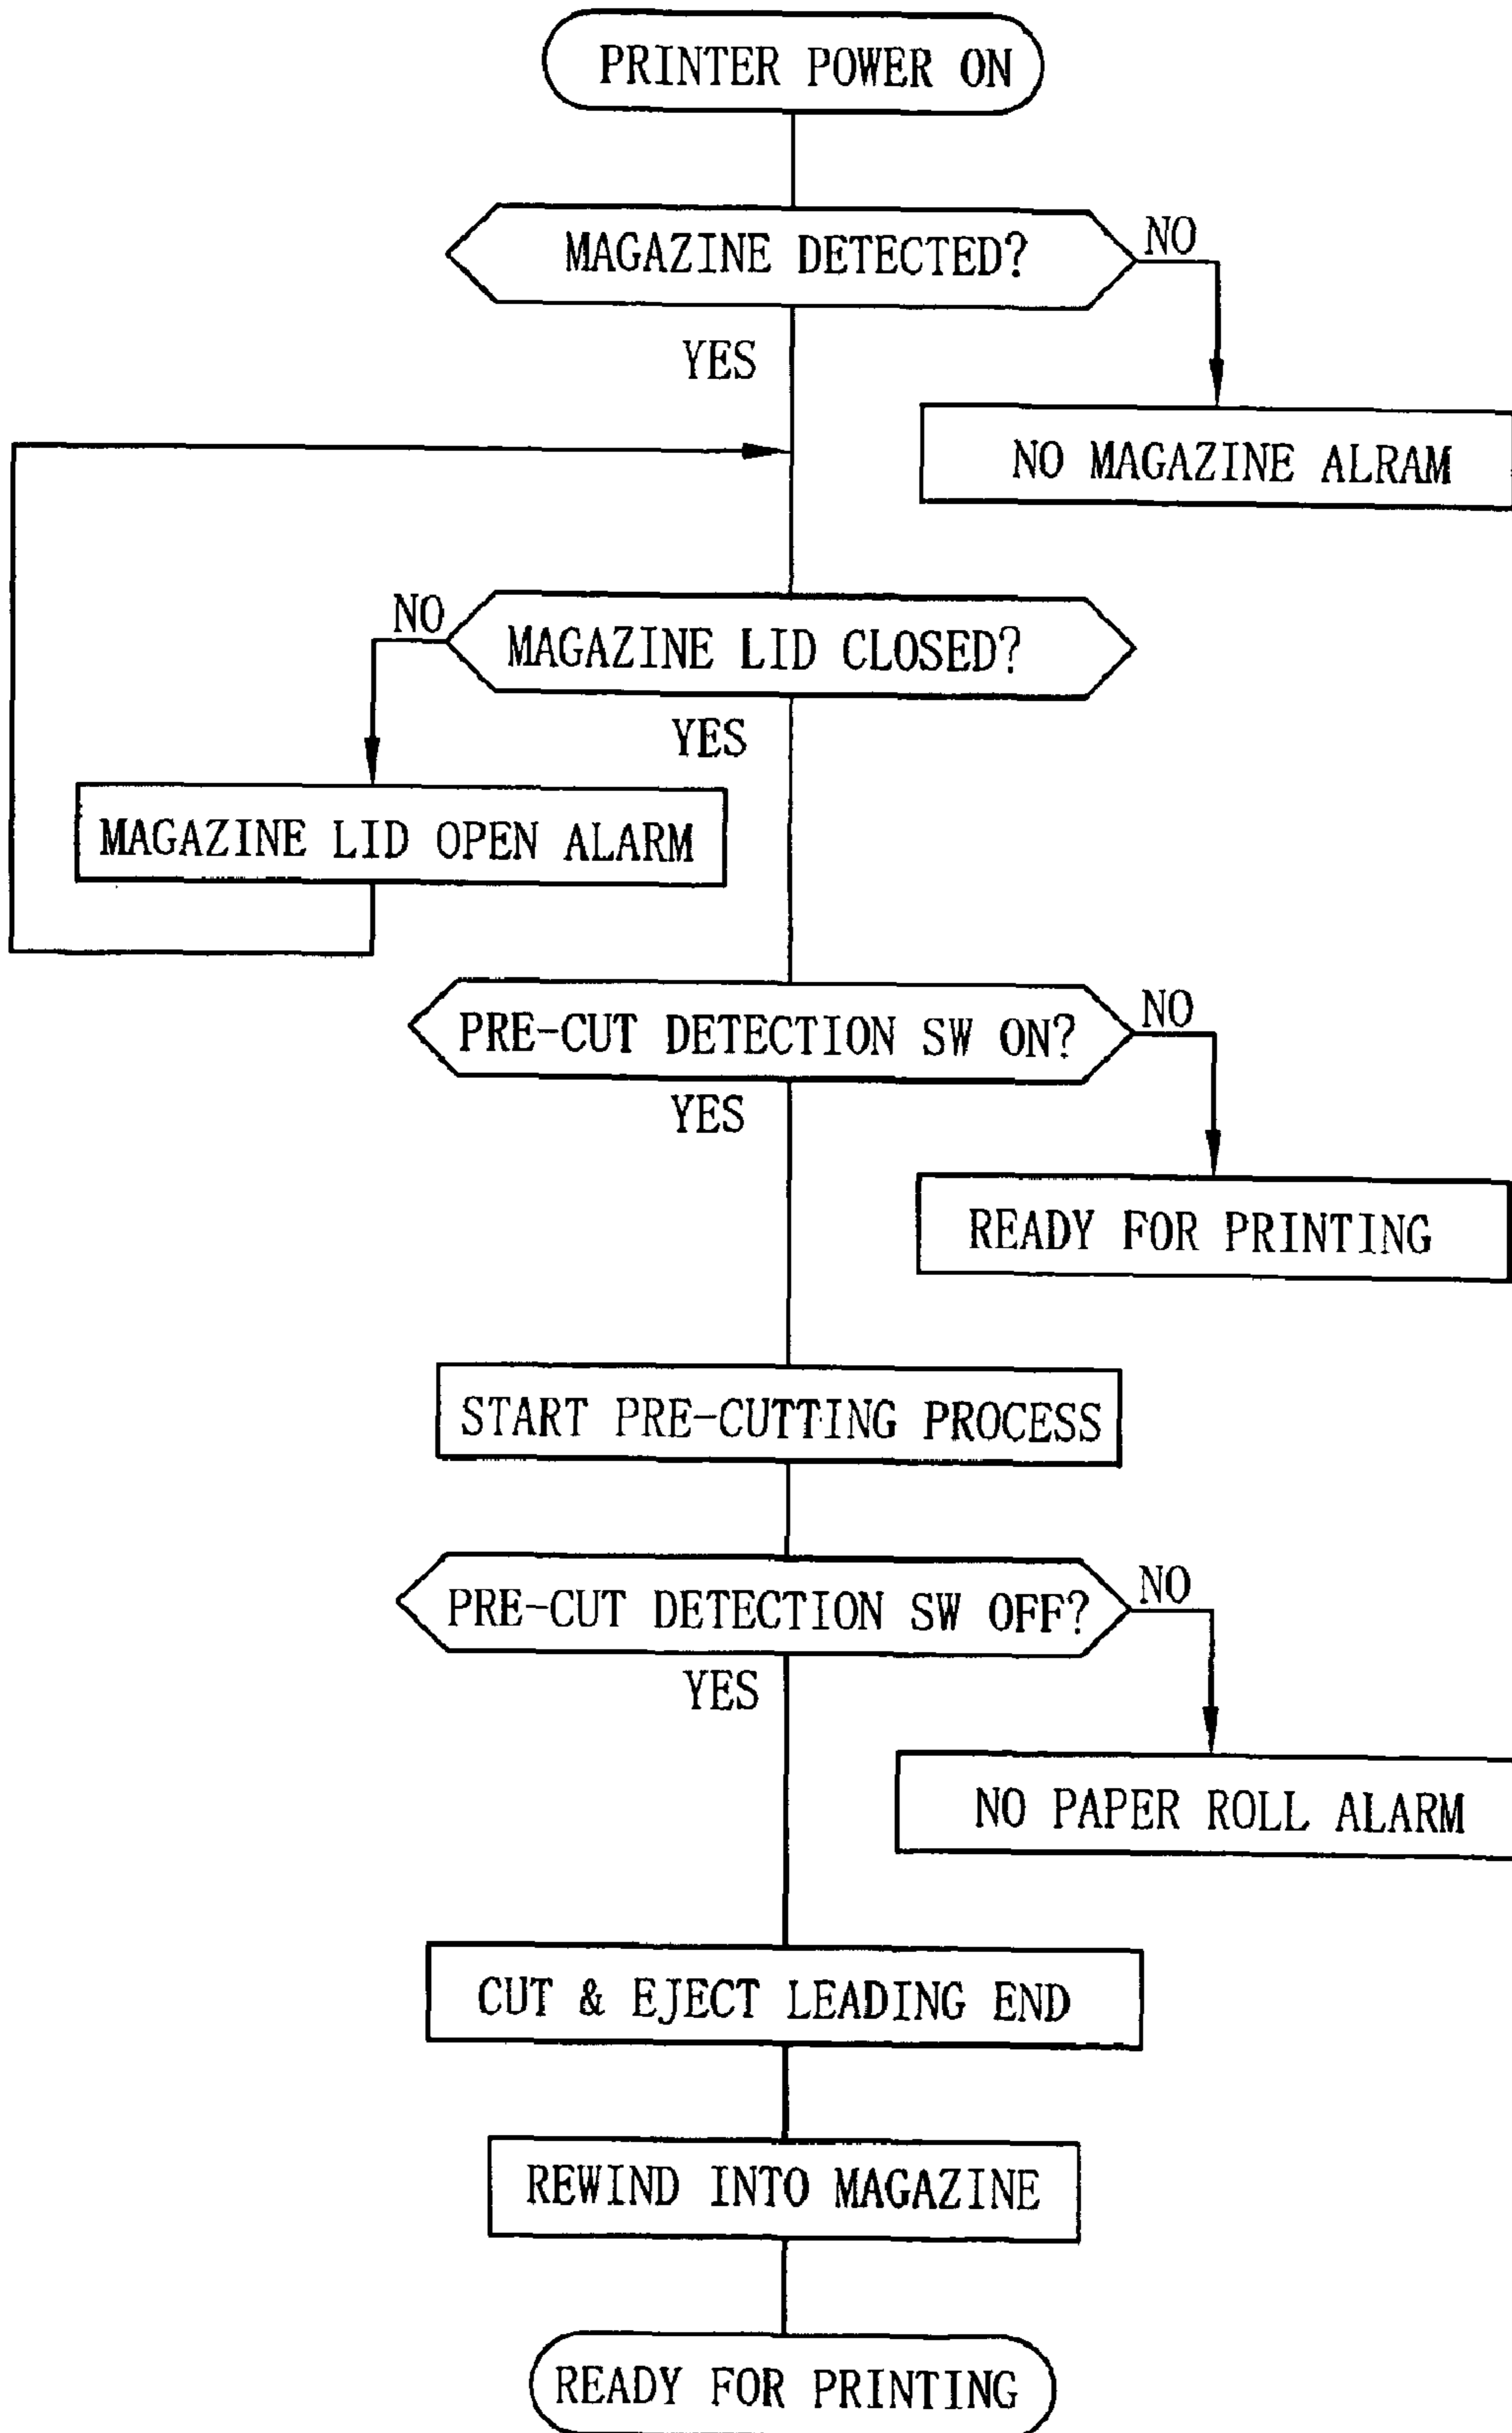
PRINTER POWER ON

MAGAZINE DETECTED?

NO

YES

NO MAGAZINE ALRAM

NO

MAGAZINE LID CLOSED?

YES

MAGAZINE LID OPEN ALARM

PRE-CUT DETECTION SW ON?

NO

YES

READY FOR PRINTING

START PRE-CUTTING PROCESS

PRE-CUT DETECTION SW OFF?

NO

YES

NO PAPER ROLL ALARM

CUT & EJECT LEADING END

REWIND INTO MAGAZINE

READY FOR PRINTING